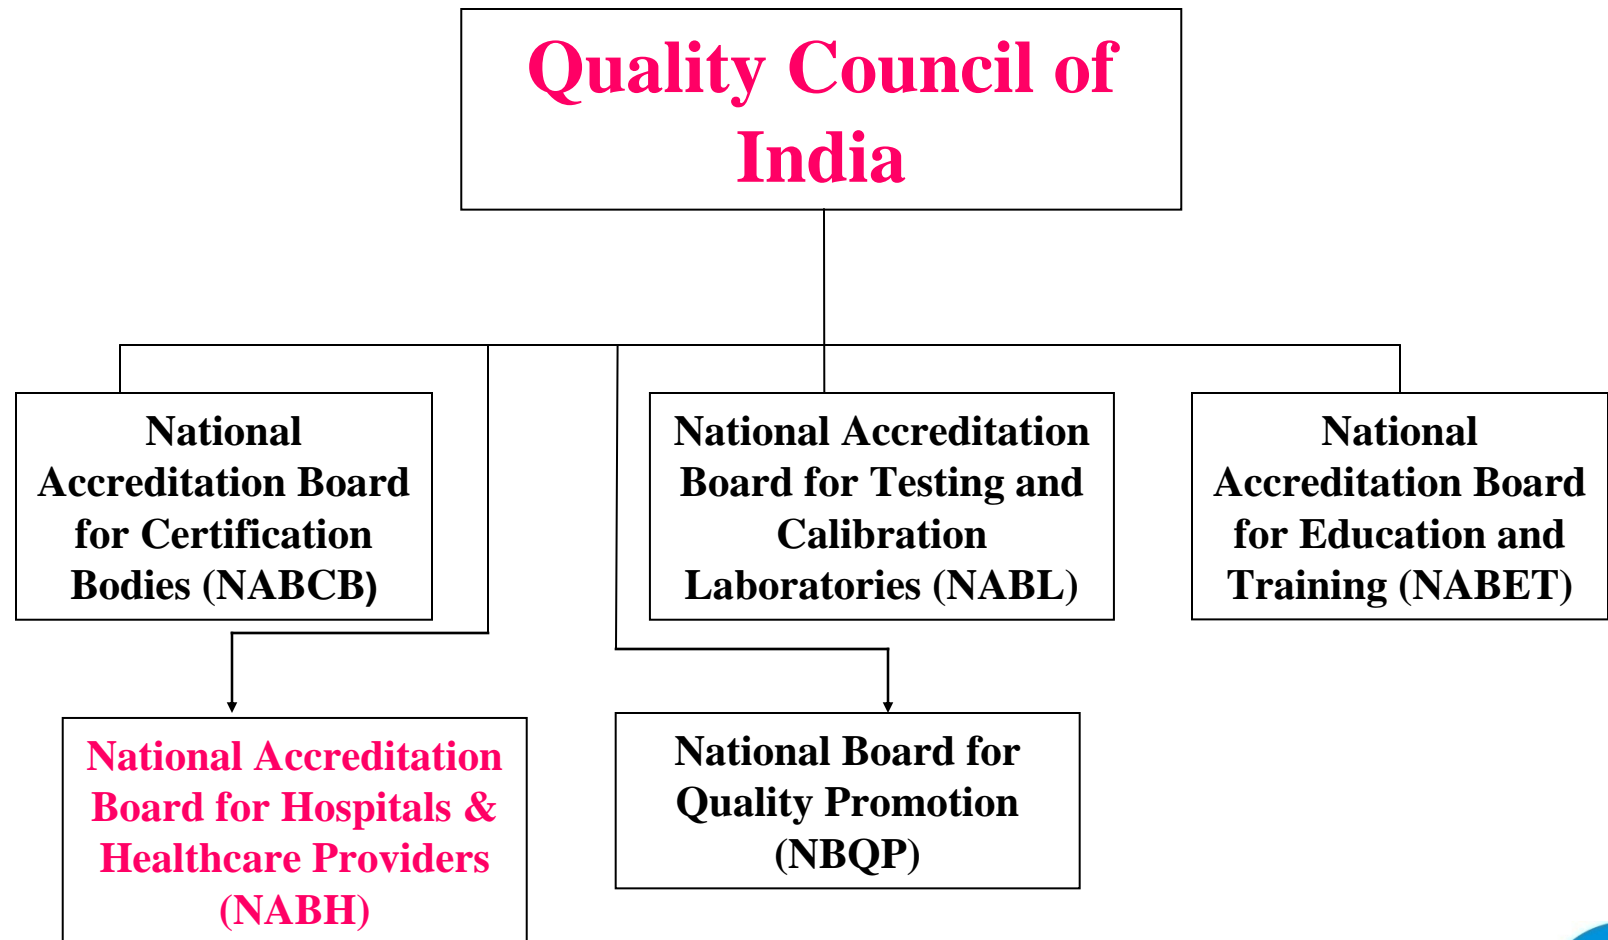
Quality Council of India

National Accreditation Board for Certification Bodies (NABCB)

National Accreditation Board for Testing and Calibration Laboratories (NABL)

National Accreditation Board for Education and Training (NABET)

National Accreditation Board for Hospitals & Healthcare Providers (NABH)

National Board for Quality Promotion (NBQP)